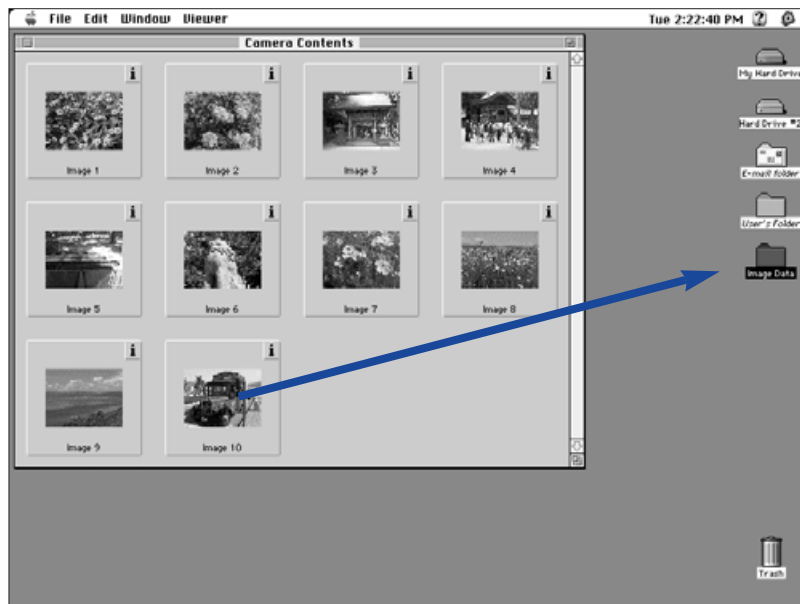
File Edit Window Viewer

Tue 2:22:40 PM

Camera Contents

i
Image 1

i
Image 2

i
Image 3

i
Image 4

i
Image 5

i
Image 6

i
Image 7

i
Image 8

i
Image 9

i
Image 10

My Hard Drive

Hard Drive #2

E-mail folder

User's Folder

Image Data

Trash